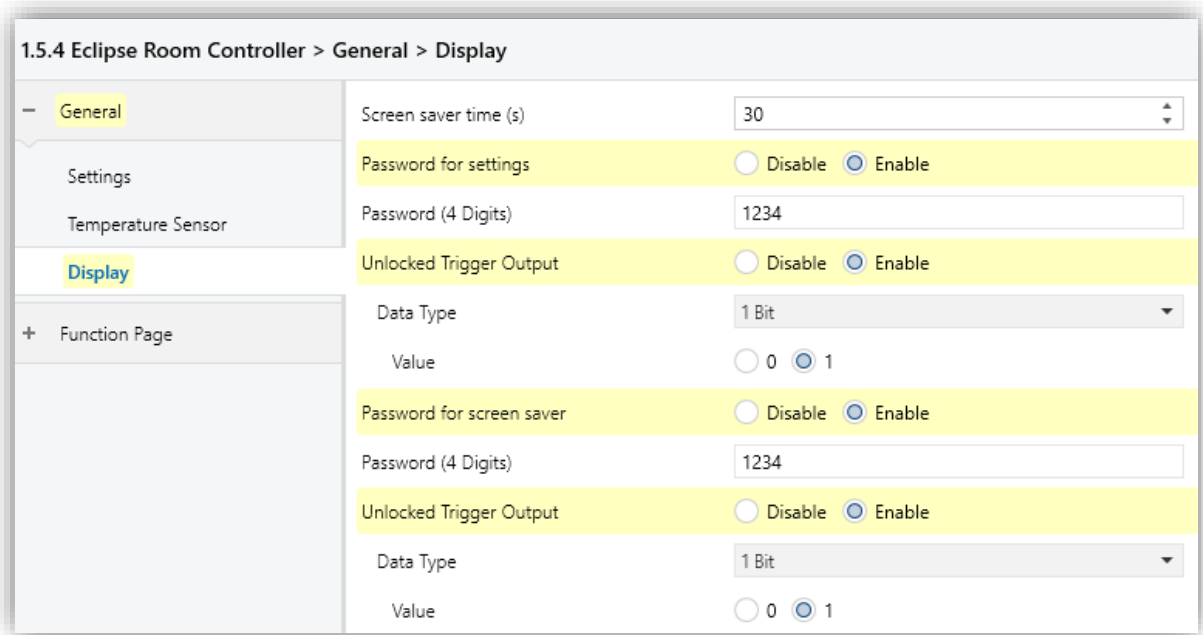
1.5.4 Eclipse Room Controller > General > Display

− General

Settings

Temperature Sensor

Display

+ Function Page

Screen saver time (s) 30

Password for settings Disable Enable

Password (4 Digits) 1234

Unlocked Trigger Output Disable Enable

Data Type 1 Bit

Value 0 1

Password for screen saver Disable Enable

Password (4 Digits) 1234

Unlocked Trigger Output Disable Enable

Data Type 1 Bit

Value 0 1